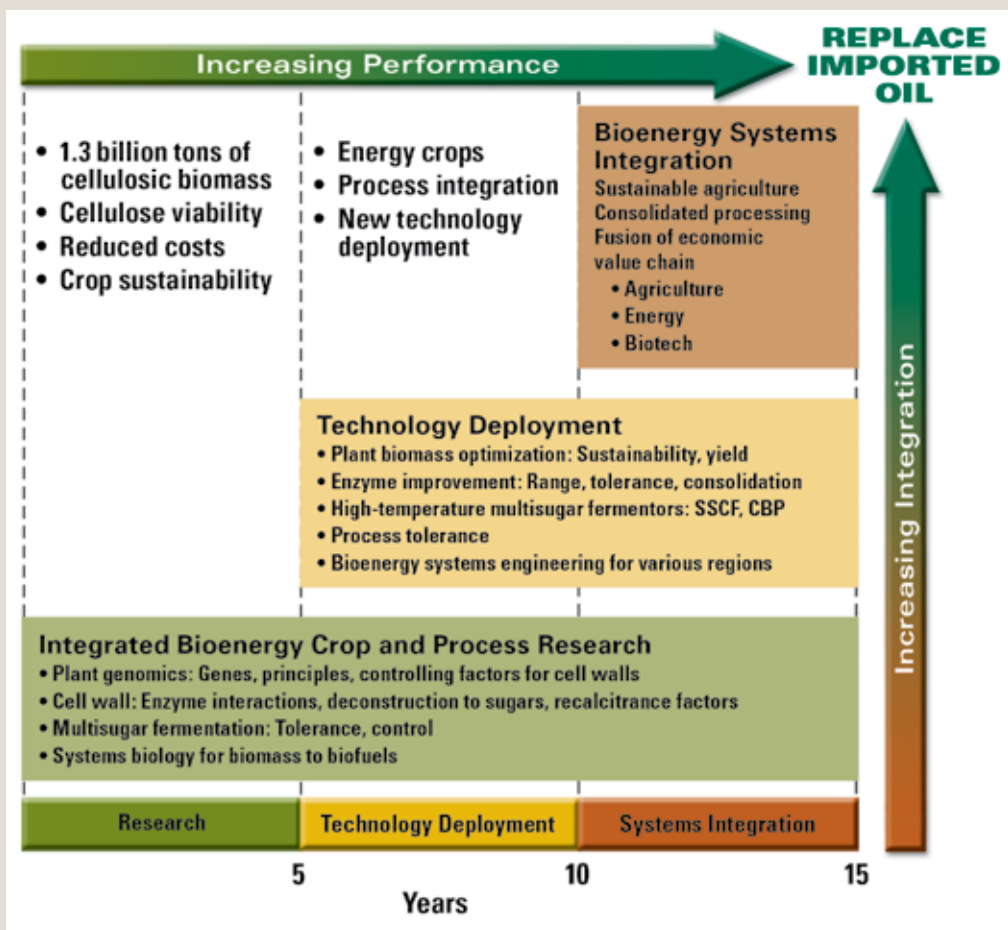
Increasing Performance

REPLACE IMPORTED OIL

• 1.3 billion tons of cellulosic biomass
• Cellulose viability
• Reduced costs
• Crop sustainability

• Energy crops
• Process integration
• New technology deployment

Bioenergy Systems Integration
Sustainable agriculture
Consolidated processing
Fusion of economic value chain
• Agriculture
• Energy
• Biotech

Technology Deployment
• Plant biomass optimization: Sustainability, yield
• Enzyme improvement: Range, tolerance, consolidation
• High-temperature multisugar fermentors: SSCF, CBP
• Process tolerance
• Bioenergy systems engineering for various regions

Integrated Bioenergy Crop and Process Research
• Plant genomics: Genes, principles, controlling factors for cell walls
• Cell wall: Enzyme interactions, deconstruction to sugars, recalcitrance factors
• Multisugar fermentation: Tolerance, control
• Systems biology for biomass to biofuels

Increasing Integration

Research | Technology Deployment | Systems Integration

5 10 15
Years